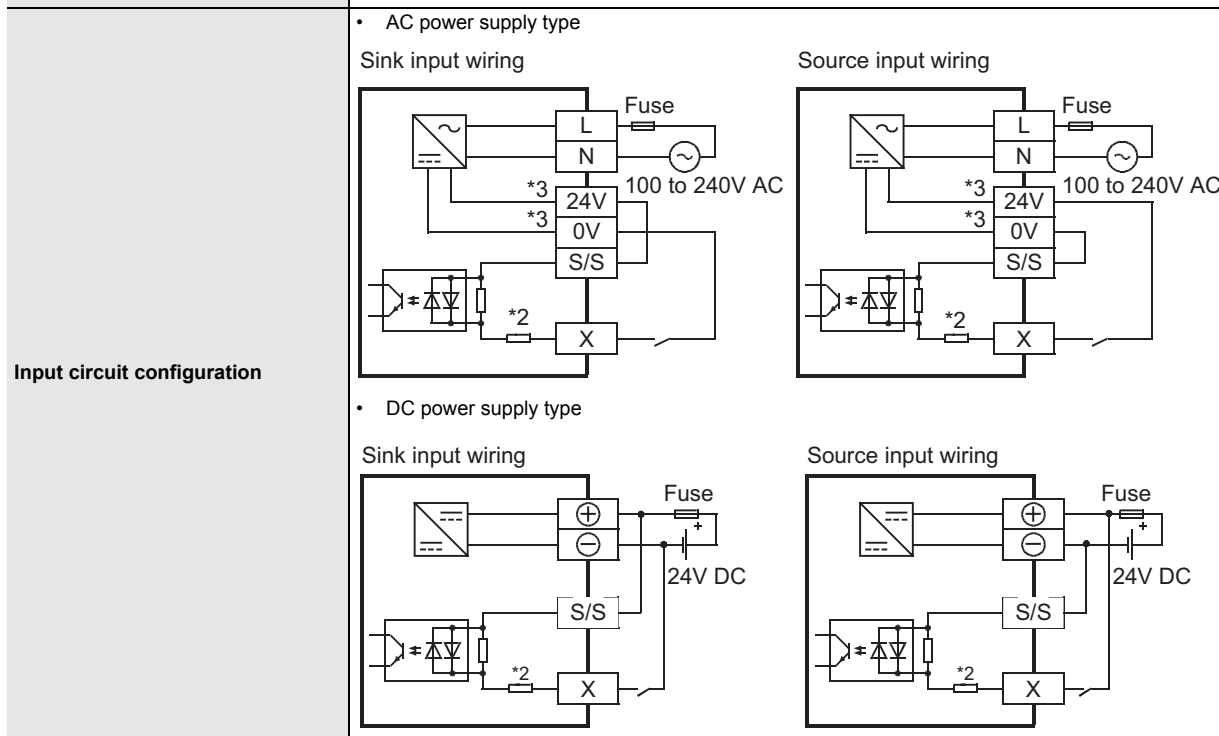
Input circuit configuration

• AC power supply type

Sink input wiring

Fuse
L
N
100 to 240V AC
*3
24V
*3
0V
S/S
*2
X

Source input wiring

Fuse
L
N
100 to 240V AC
*3
24V
*3
0V
S/S
*2
X

• DC power supply type

Sink input wiring

Fuse
$\oplus$
$\ominus$
+
24V DC
S/S
*2
X

Source input wiring

Fuse
$\oplus$
$\ominus$
+
24V DC
S/S
*2
X